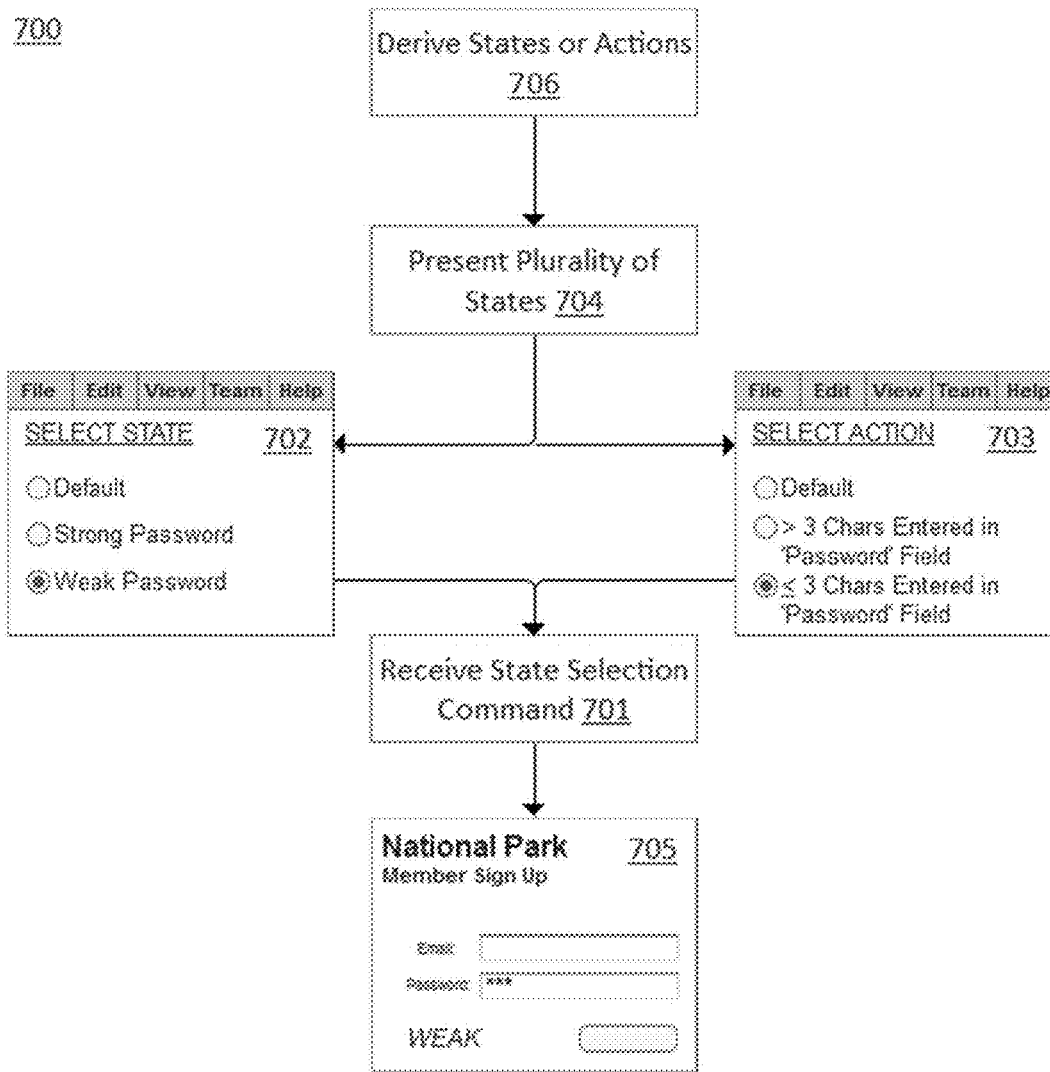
700

Derive States or Actions 706

Present Plurality of States 704

| File | Edit | View | Team | Help |
|---|---|---|---|---|

SELECT STATE 702

Default

Strong Password

Weak Password

| File | Edit | View | Team | Help |
|---|---|---|---|---|

SELECT ACTION 703

Default

> 3 Chars Entered in 'Password' Field

$\leq$ 3 Chars Entered in 'Password' Field

Receive State Selection Command 701

National Park 705
Member Sign Up

Email:

Password: ***

WEAK